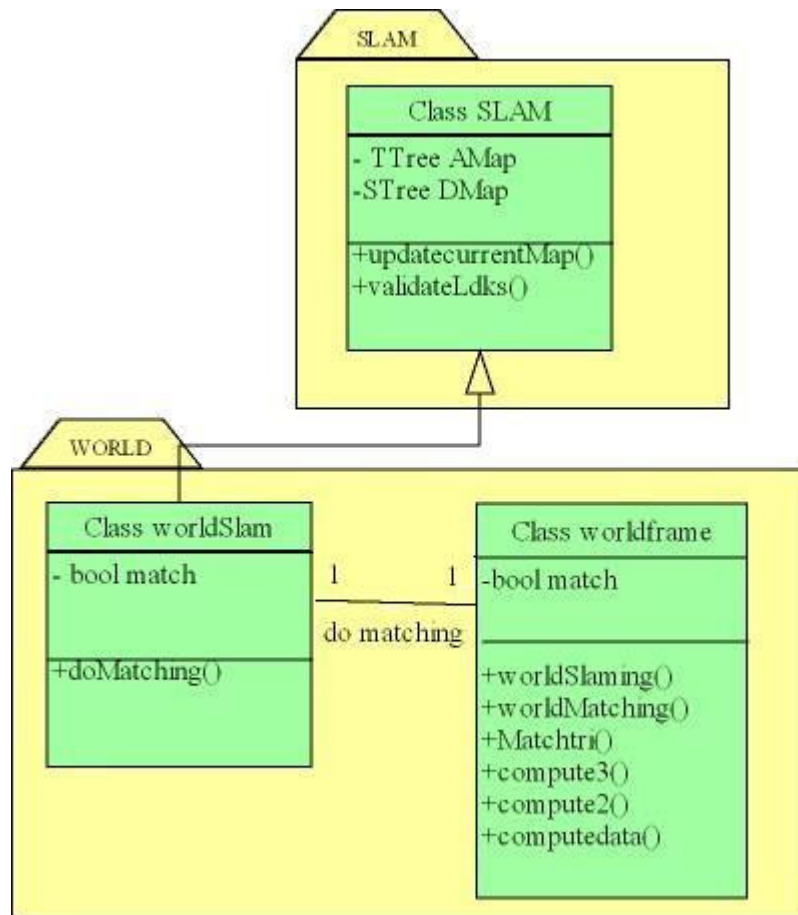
SLAM

Class SLAM

- TTree AMap
-STree DMap

+updatecurrentMap()
+validateLdks()

WORLD

Class worldSlam

- bool match

+doMatching()

1

1

do matching

Class worldframe

-bool match

+worldSlaming()
+worldMatching()
+Matchtri()
+compute3()
+compute2()
+computedata()